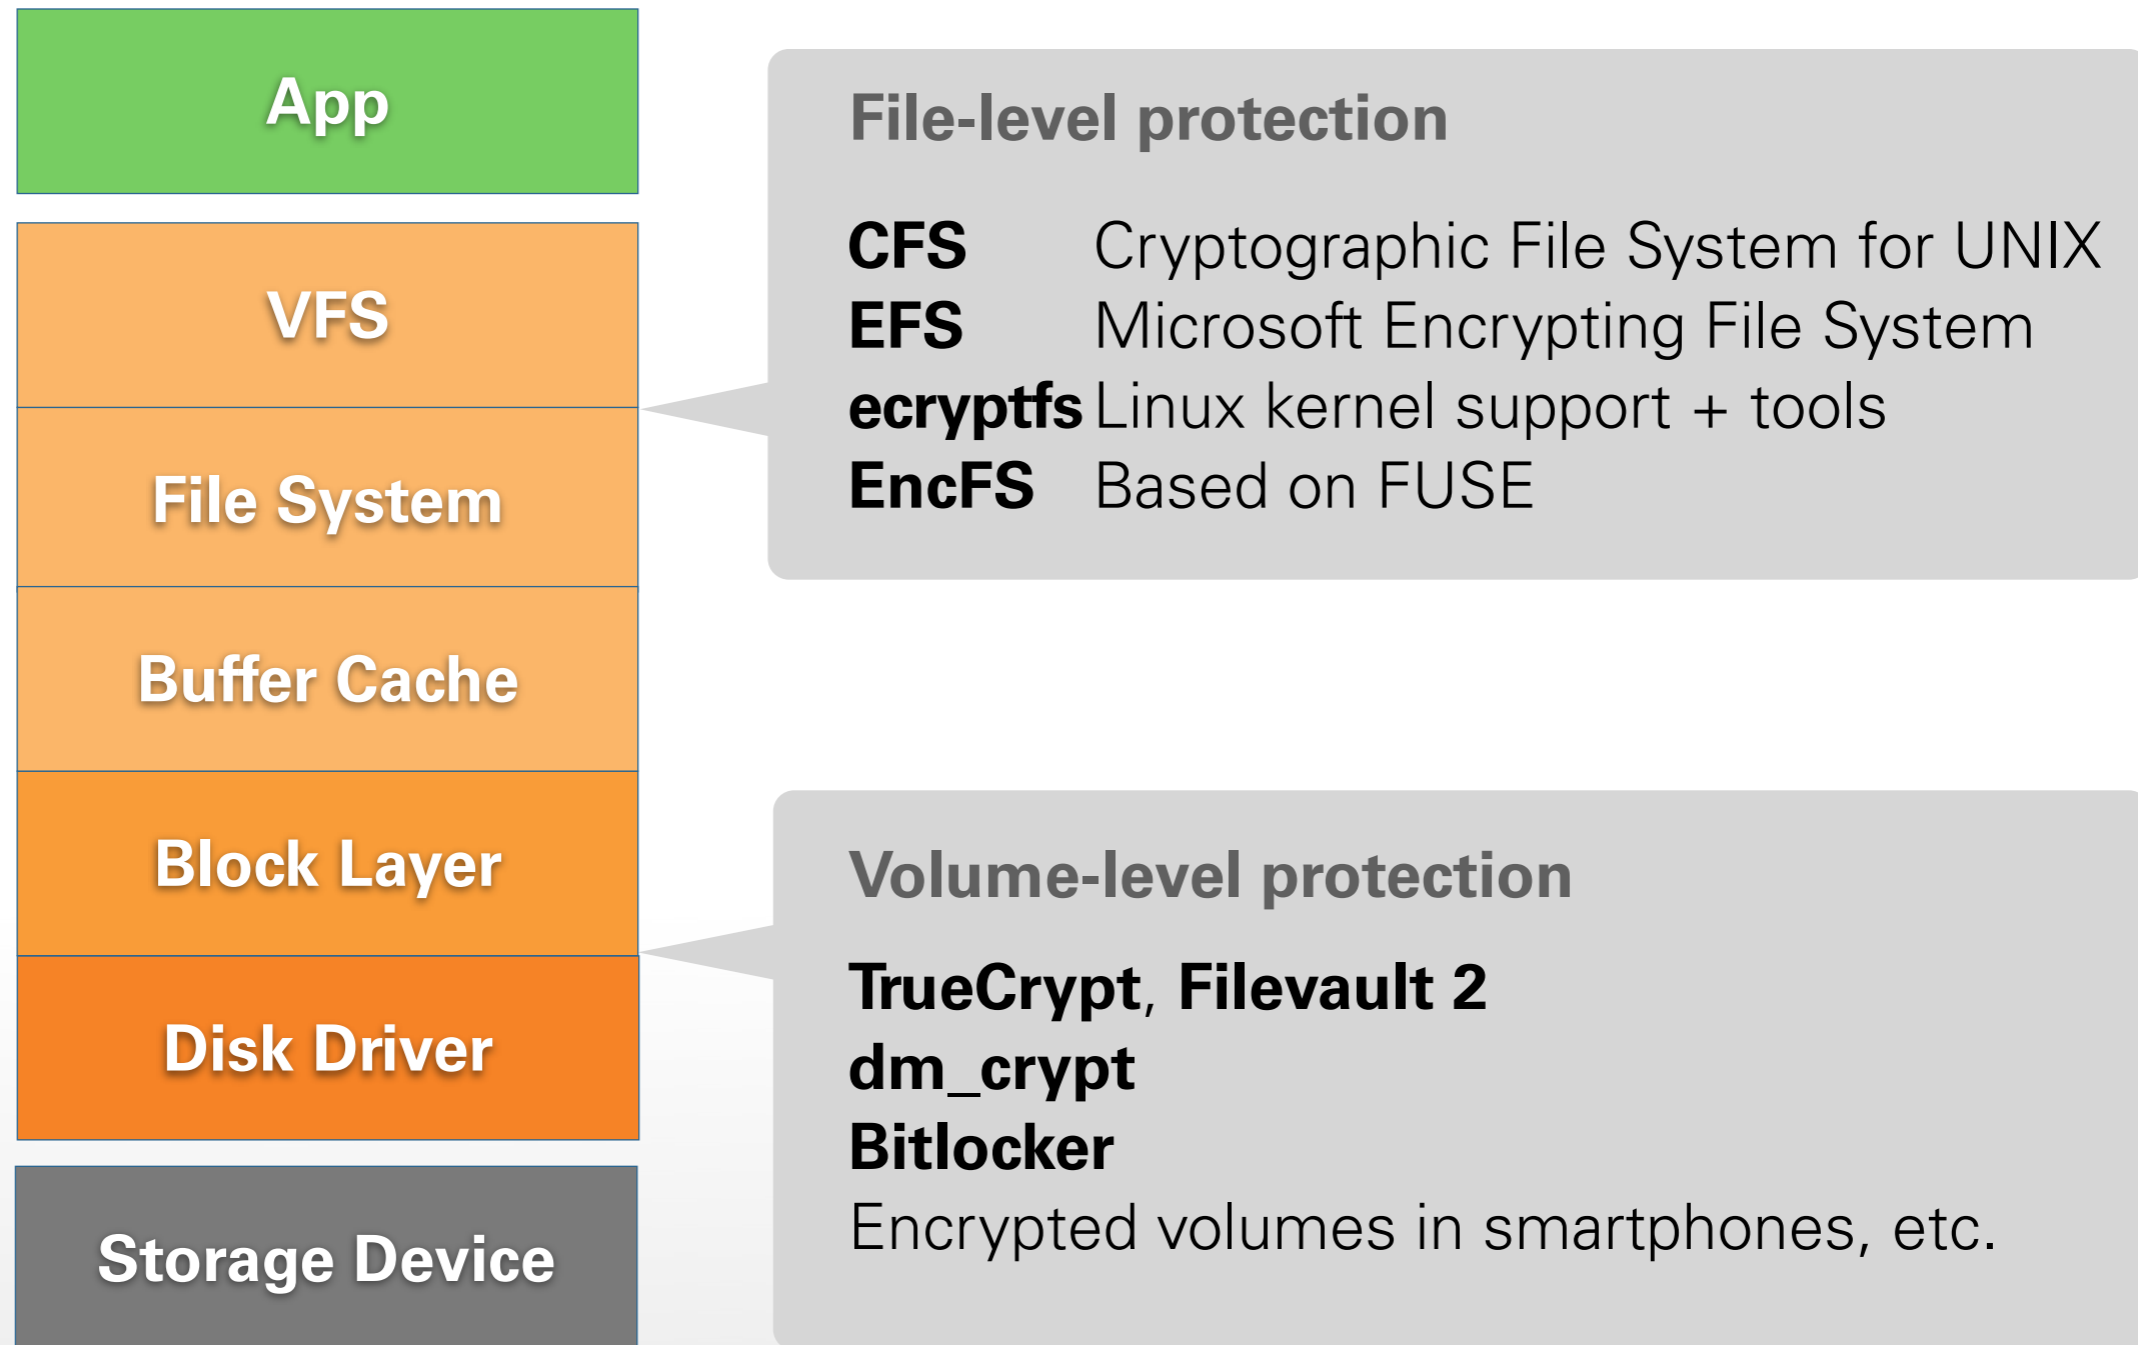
App

VFS

File System

Buffer Cache

Block Layer

Disk Driver

Storage Device

File-level protection

| | |
|---|---|
| CFS | Cryptographic File System for UNIX |
| EFS | Microsoft Encrypting File System |
| ecryptfs | Linux kernel support + tools |
| EncFS | Based on FUSE |

Volume-level protection

TrueCrypt, Filevault 2
dm_crypt
Bitlocker
Encrypted volumes in smartphones, etc.